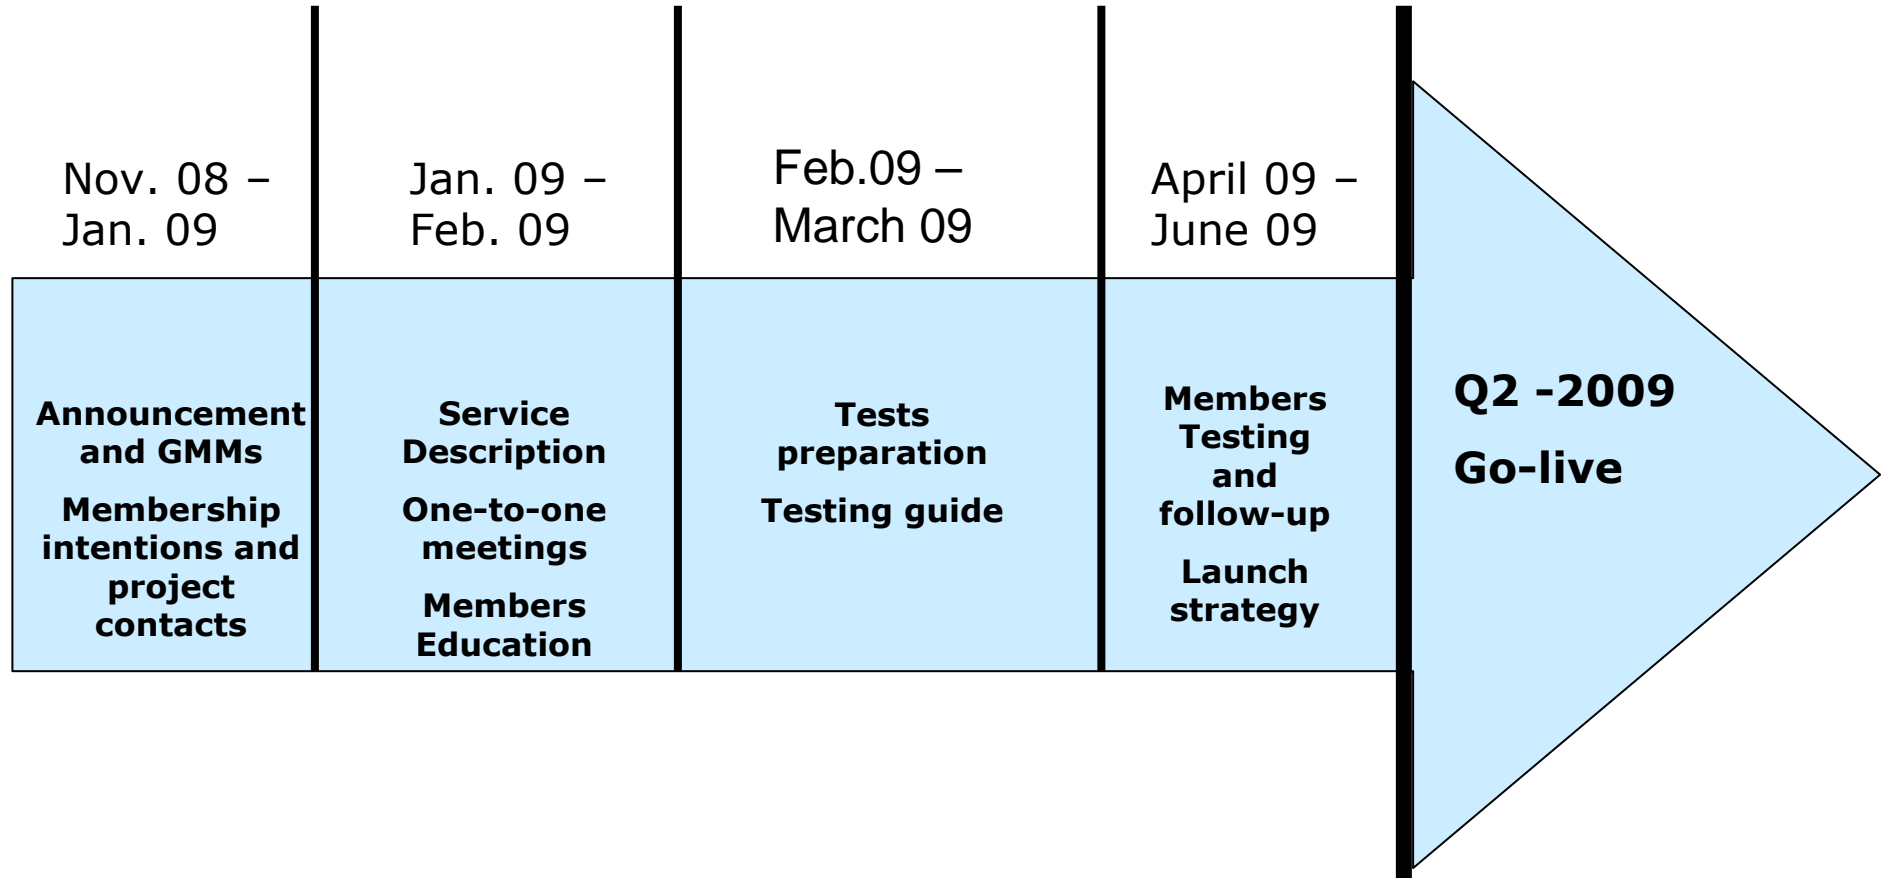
Nov. 08 – Jan. 09

Announcement and GMMs

Membership intentions and project contacts

Jan. 09 – Feb. 09

Service Description

One-to-one meetings

Members Education

Feb.09 – March 09

Tests preparation

Testing guide

April 09 – June 09

Members Testing and follow-up

Launch strategy

Q2 -2009

Go-live